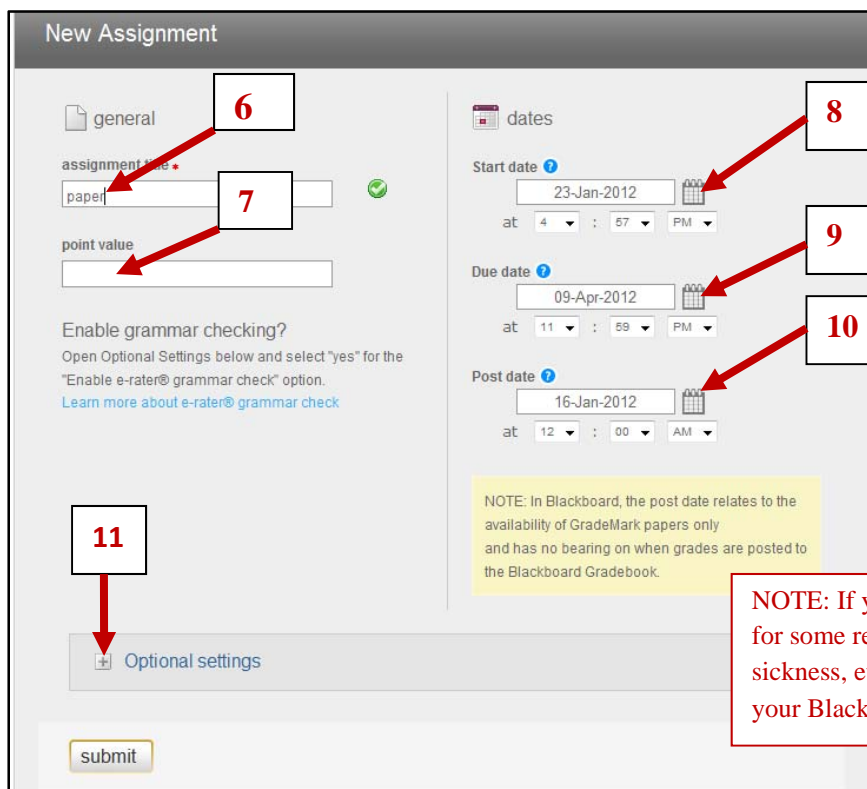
New Assignment

general

6

assignment title *

paper

7

point value

Enable grammar checking?

Open Optional Settings below and select "yes" for the "Enable e-rater® grammar check" option.

Learn more about e-rater® grammar check

dates

8

Start date

23-Jan-2012

at 4 : 57 PM

9

Due date

09-Apr-2012

at 11 : 59 PM

10

Post date

16-Jan-2012

at 12 : 00 AM

NOTE: In Blackboard, the post date relates to the availability of GradeMark papers only and has no bearing on when grades are posted to the Blackboard Gradebook.

11

NOTE: If y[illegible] for some re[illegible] sickness, e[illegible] your Black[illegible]

Optional settings

submit